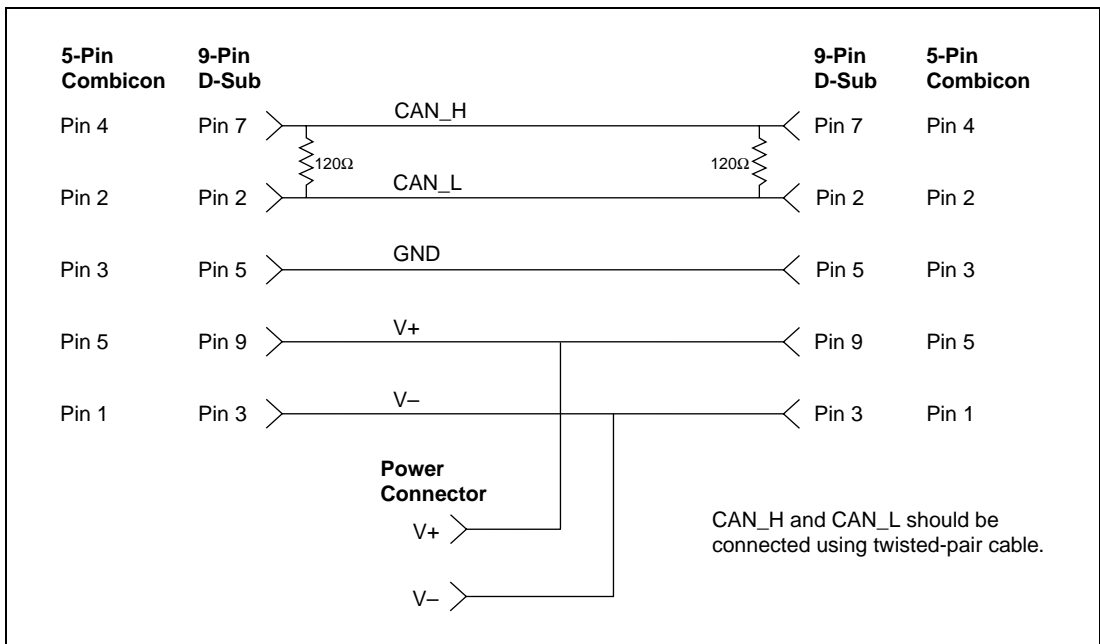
5-Pin Combicon

9-Pin D-Sub

9-Pin D-Sub

5-Pin Combicon

Pin 4 Pin 7 CAN_H Pin 7 Pin 4

120Ω 120Ω

Pin 2 Pin 2 CAN_L Pin 2 Pin 2

Pin 3 Pin 5 GND Pin 5 Pin 3

Pin 5 Pin 9 V+ Pin 9 Pin 5

Pin 1 Pin 3 V– Pin 3 Pin 1

Power Connector

V+

V–

CAN_H and CAN_L should be connected using twisted-pair cable.